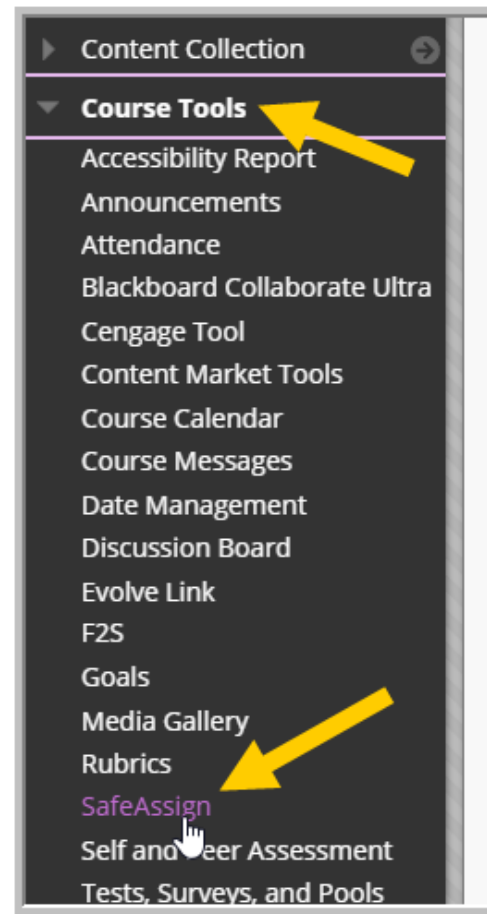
Content Collection

Course Tools

Accessibility Report
Announcements
Attendance
Blackboard Collaborate Ultra
Cengage Tool
Content Market Tools
Course Calendar
Course Messages
Date Management
Discussion Board
Evolve Link
F2S
Goals
Media Gallery
Rubrics
SafeAssign
Self and Peer Assessment
Tests, Surveys, and Pools